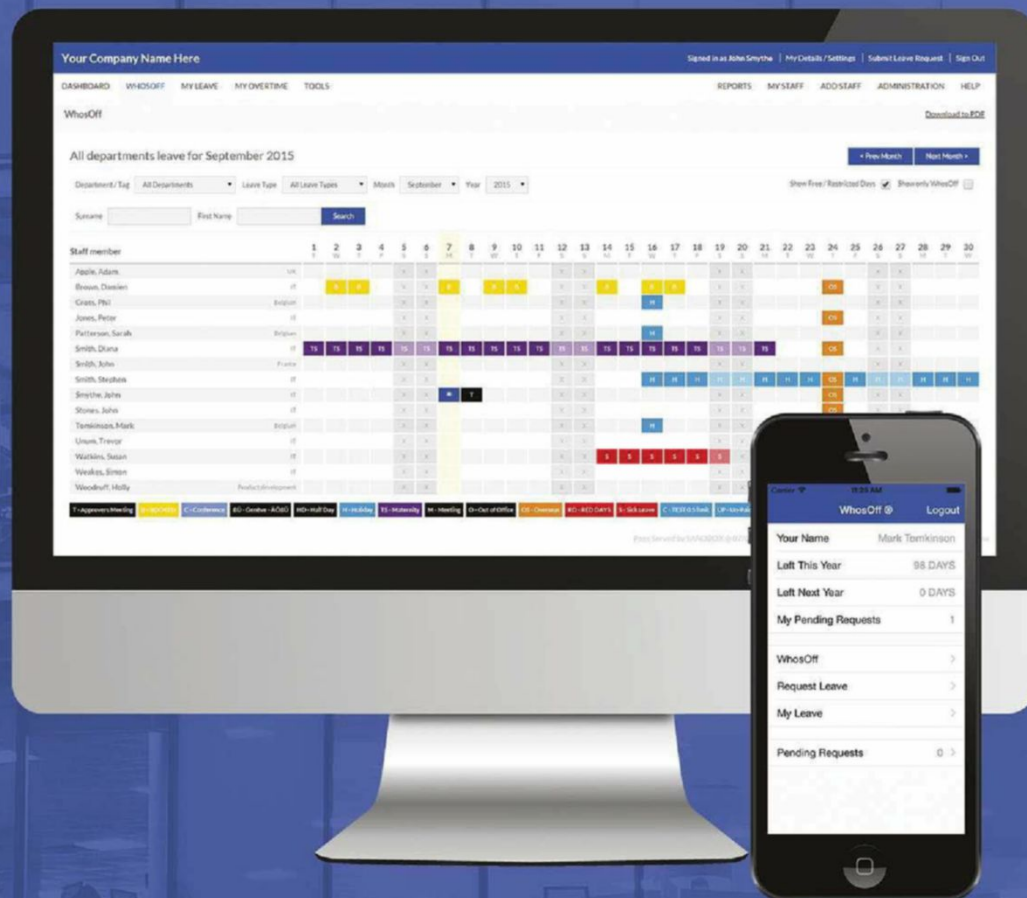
Your Company Name Here

Signed in as John Smythe | My Details / Settings | Submit Leave Request | Sign Out

DASHBOARD WHOSOFF MY LEAVE MY OVERTIME TOOLS REPORTS MY STAFF ADD STAFF ADMINISTRATION HELP

WhosOff

Download to PDF

All departments leave for September 2015

« Prev Month Next Month »

Department / Tag All Departments Leave Type All Leave Types Month September Year 2015

Show Free / Restricted Days Show only WhosOff

Surname First Name Search

Staff member

1 2 3 4 5 6 7 8 9 10 11 12 13 14 15 16 17 18 19 20 21 22 23 24 25 26 27 28 29 30

Apple, Adam
Brown, Damien
Cross, Phil
Jones, Peter
Patterson, Sarah
Smith, Diana
Smith, John
Smith, Stephen
Smythe, John
Stones, John
Tomkinson, Mark
Unum, Trevor
Watkins, Susan
Weakes, Simon
Woodruff, Holly

T - Approvers Meeting | C - Conference | WD - Half Day | H - Holiday | TS - Maternity | M - Meeting | O - Out of Office | OS - Overseas | S - Sick Leave

WhosOff
Logout

Your Name Mark Tomkinson
Left This Year 98 DAYS
Left Next Year 0 DAYS
My Pending Requests 1

WhosOff
Request Leave
My Leave

Pending Requests 0